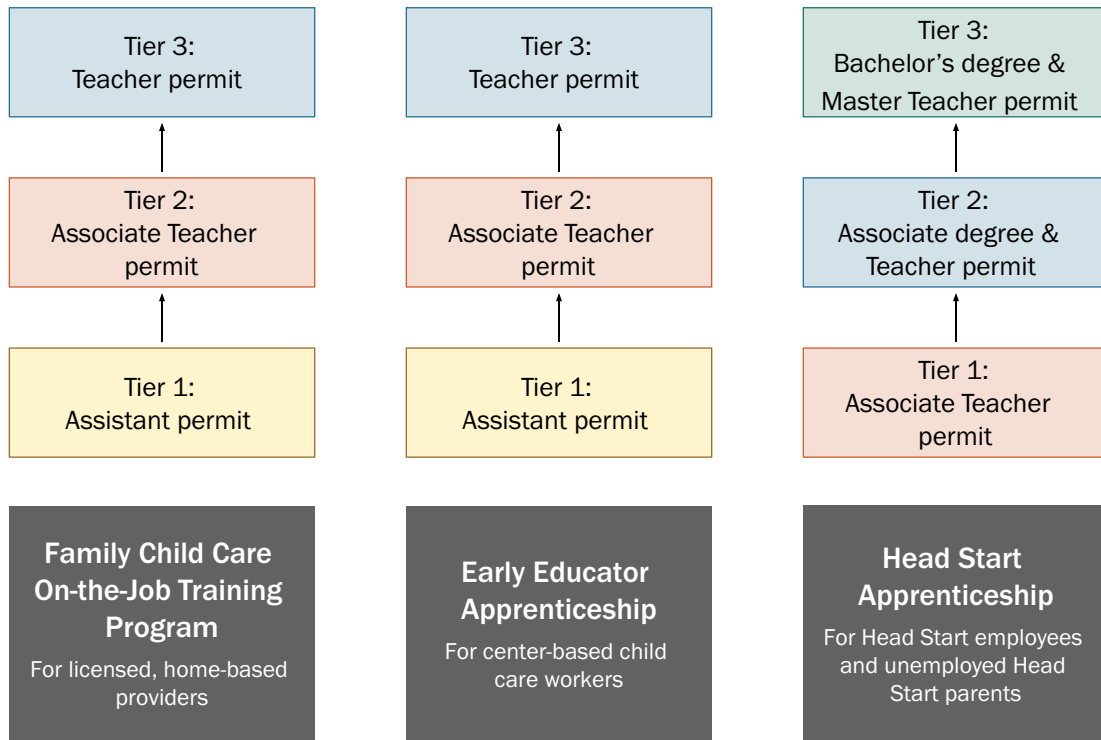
Tier 3:
Teacher permit

Tier 2:
Associate Teacher permit

Tier 1:
Assistant permit

Family Child Care On-the-Job Training Program

For licensed, home-based providers

Tier 3:
Teacher permit

Tier 2:
Associate Teacher permit

Tier 1:
Assistant permit

Early Educator Apprenticeship

For center-based child care workers

Tier 3:
Bachelor's degree & Master Teacher permit

Tier 2:
Associate degree & Teacher permit

Tier 1:
Associate Teacher permit

Head Start Apprenticeship

For Head Start employees and unemployed Head Start parents